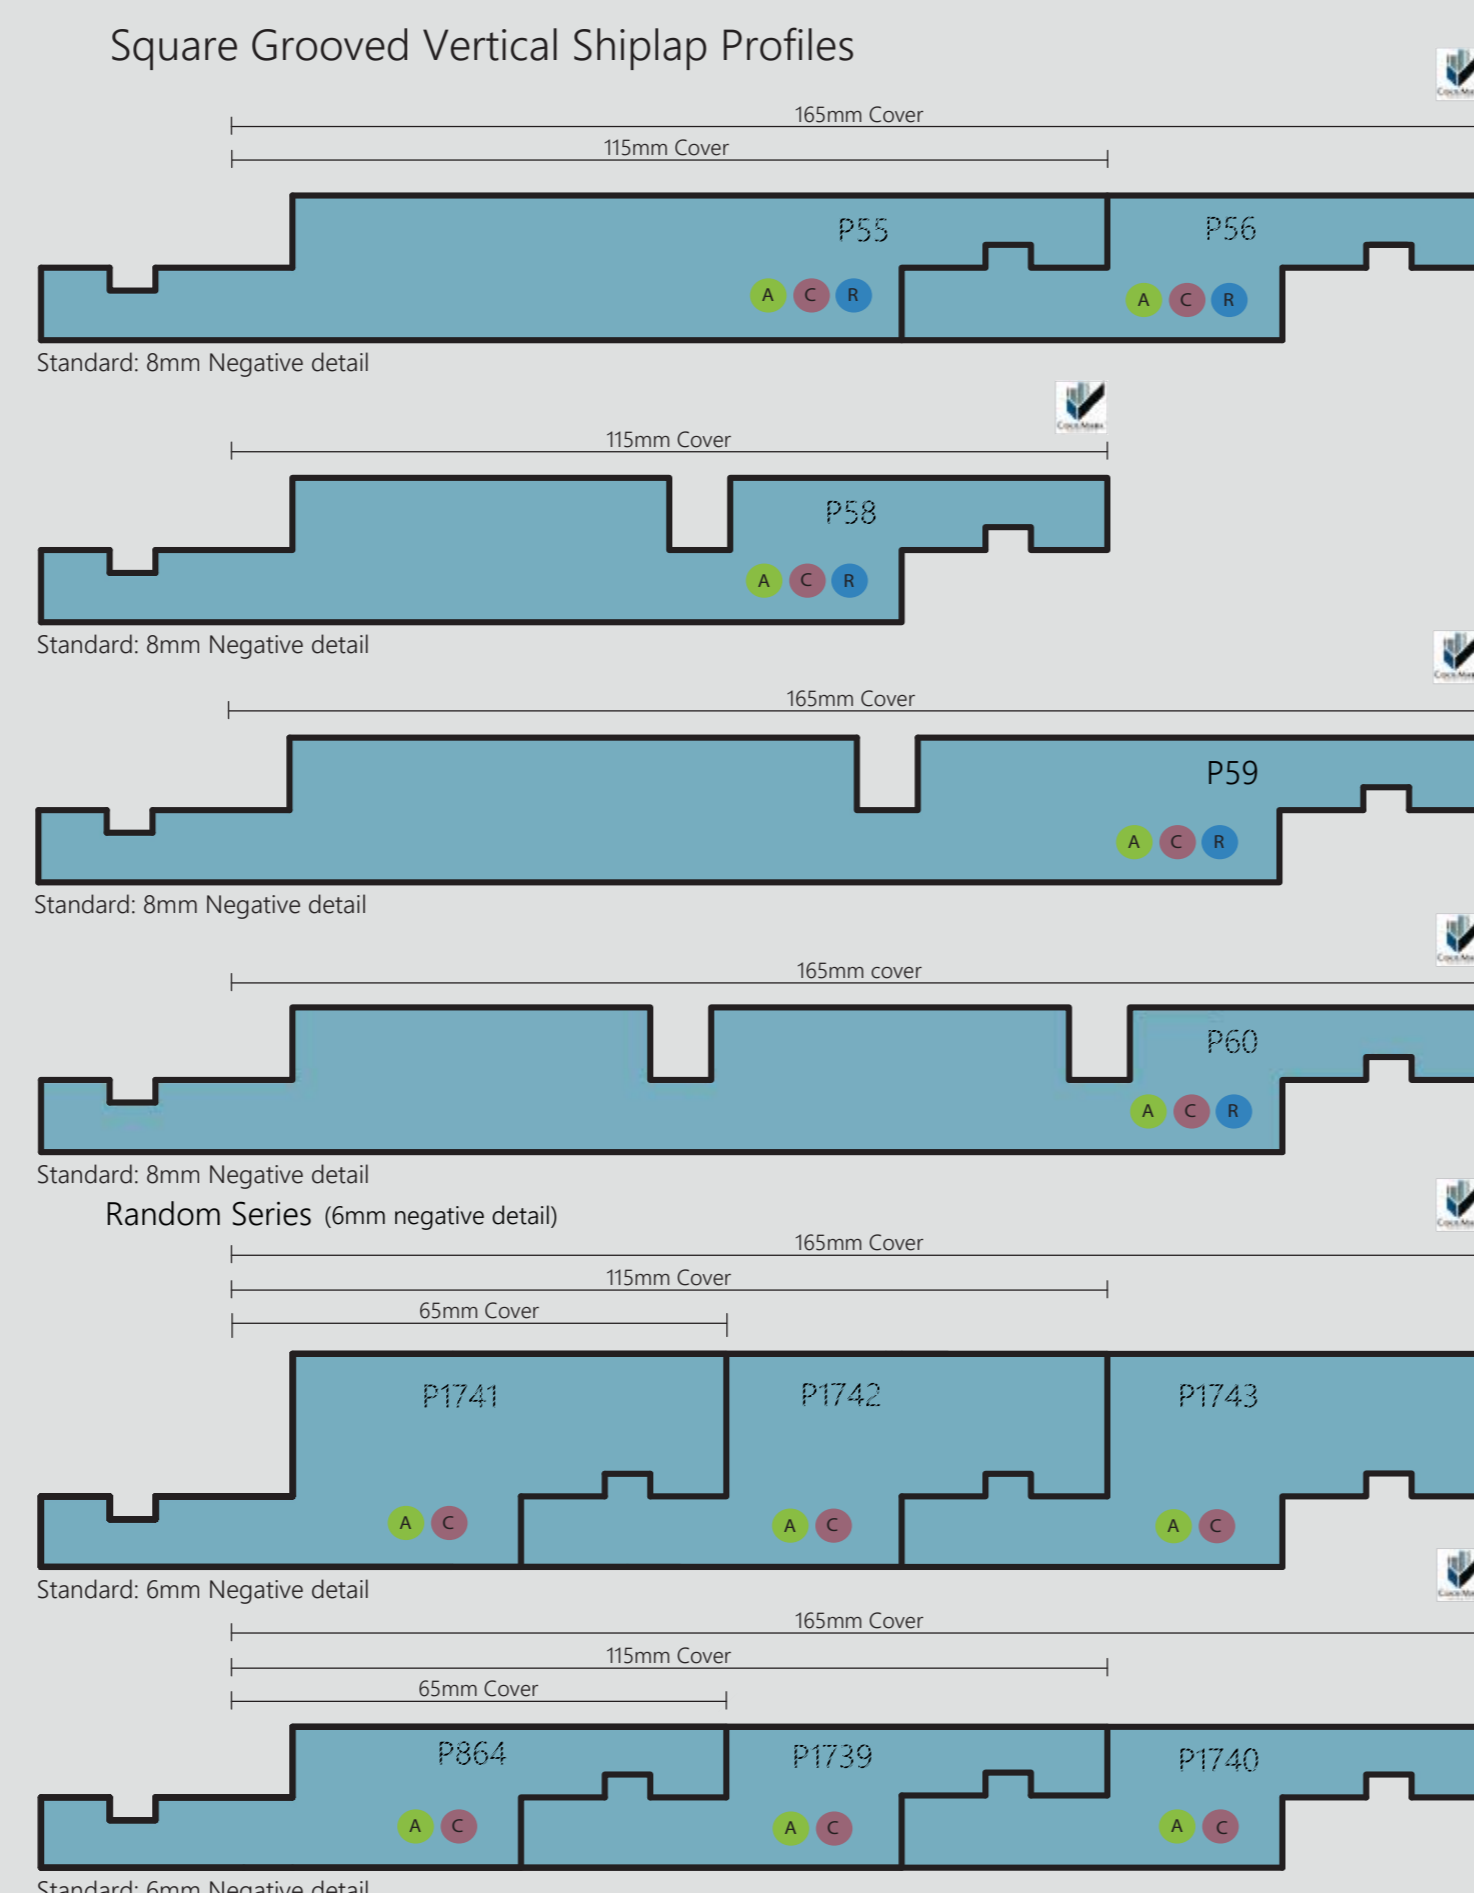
Square Grooved Vertical Shiplap Profiles

165mm Cover

115mm Cover

P55

A C R

P56

A C R

Standard: 8mm Negative detail

115mm Cover

P58

A C R

Standard: 8mm Negative detail

165mm Cover

P59

A C R

Standard: 8mm Negative detail

165mm cover

P60

A C R

Standard: 8mm Negative detail

Random Series (6mm negative detail)

165mm Cover

115mm Cover

65mm Cover

P1741

A C

P1742

A C

P1743

A C

Standard: 6mm Negative detail

165mm Cover

115mm Cover

65mm Cover

P864

A C

P1739

A C

P1740

A C

Standard: 6mm Negative detail